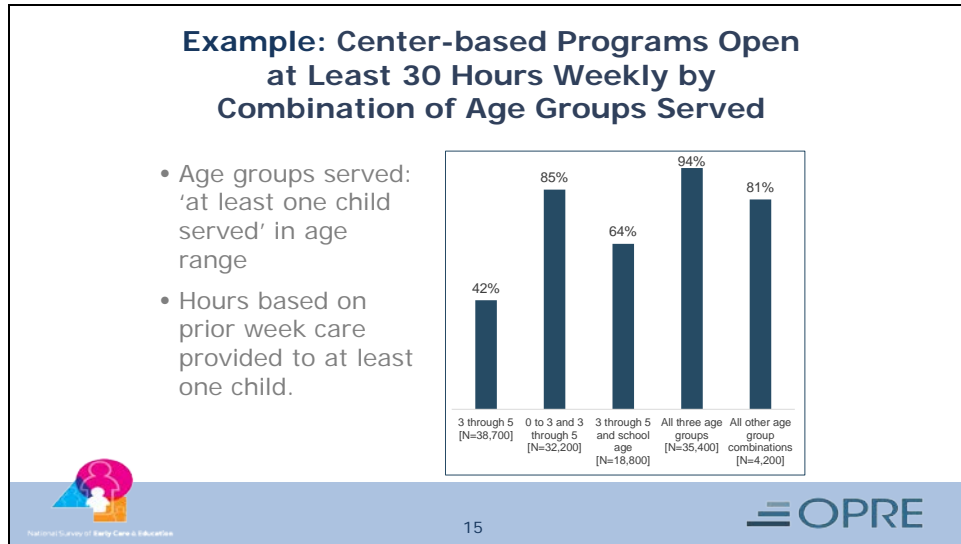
Example: Center-based Programs Open at Least 30 Hours Weekly by Combination of Age Groups Served

• Age groups served: 'at least one child served' in age range

• Hours based on prior week care provided to at least one child.

42%
85%
64%
94%
81%

3 through 5 [N=38,700]
0 to 3 and 3 through 5 [N=32,200]
3 through 5 and school age [N=18,800]
All three age groups [N=35,400]
All other age group combinations [N=4,200]

National Survey of Early Care & Education

15

OPRE